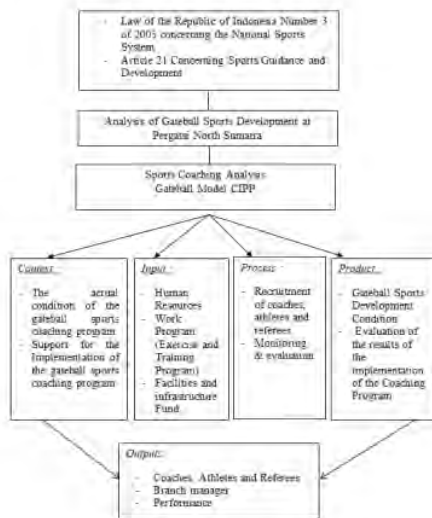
- Law of the Republic of Indonesia Number 3 of 2005 concerning the National Sports System
- Article 21 Concerning Sports Guidance and Development

Analysis of Gateball Sports Development at Pergatsi North Sumatra

Sports Coaching Analysis Gateball Model CIPP

Context :
- The actual condition of the gateball sports coaching program
- Support for the implementation of the gateball sports coaching program

Input :
- Human Resources
- Work Program (Exercise and Training Program)
- Facilities and infrastructure
- Fund

Process :
- Recruitment of coaches, athletes and referees
- Monitoring & evaluation

Product :
- Gateball Sports Development Condition
- Evaluation of the results of the implementation of the Coaching Program

Output:
- Coaches, Athletes and Referees
- Branch manager
- Performance